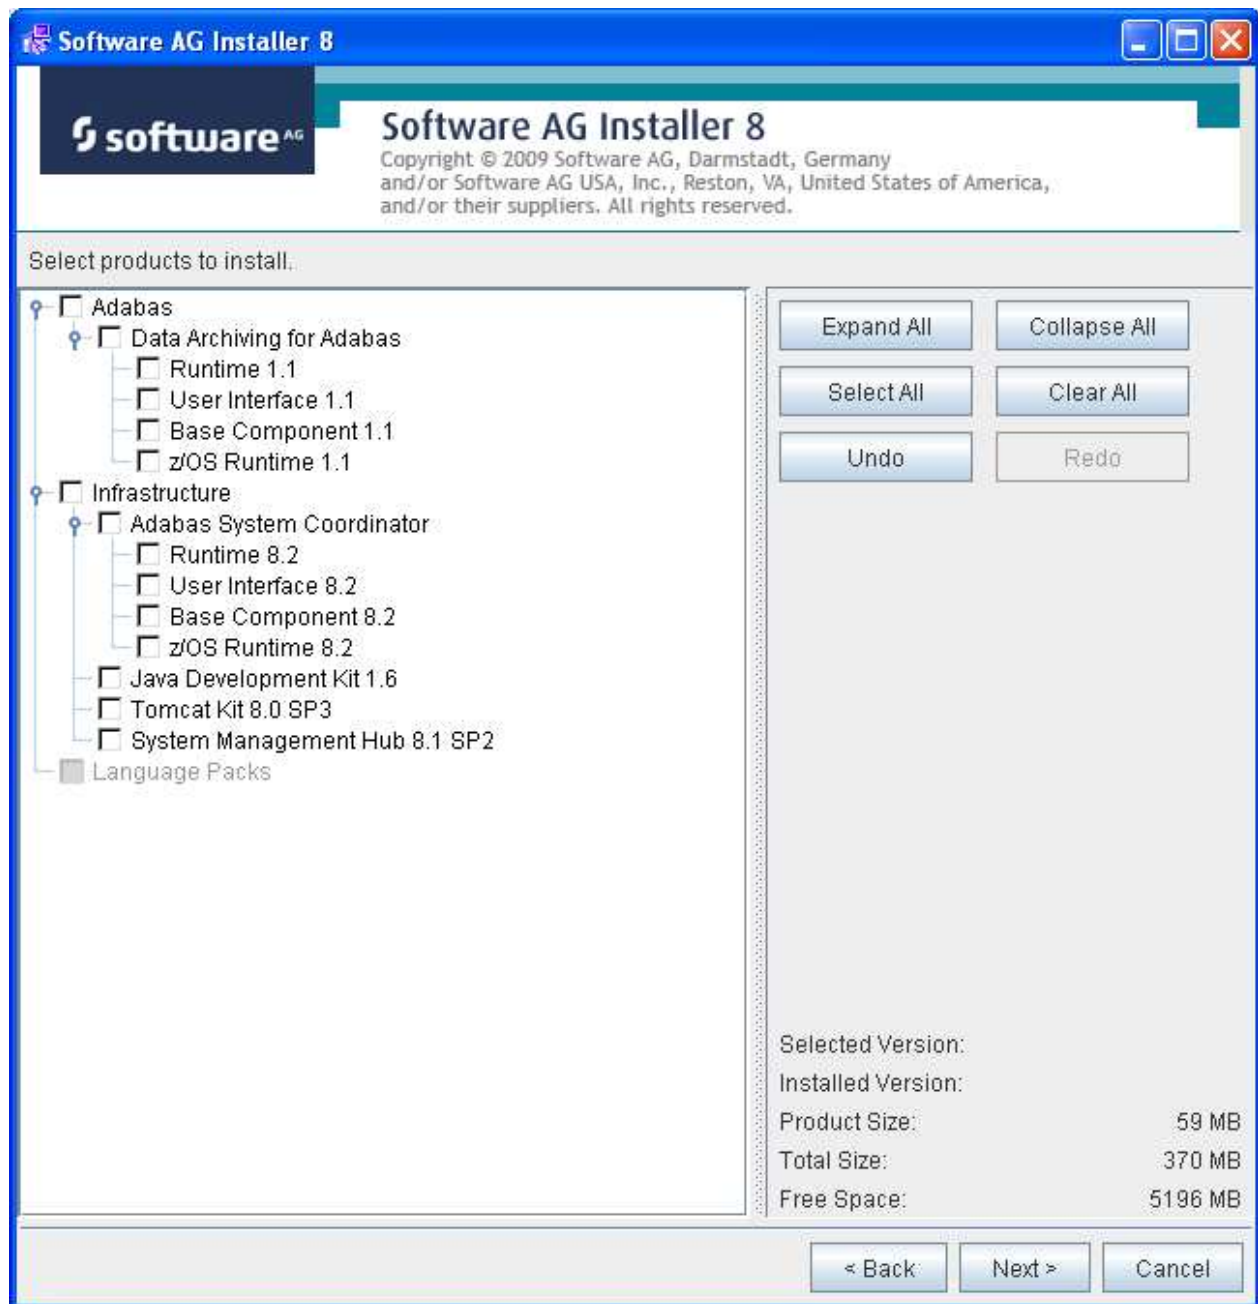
Software AG Installer 8

software AG

Software AG Installer 8
Copyright © 2009 Software AG, Darmstadt, Germany and/or Software AG USA, Inc., Reston, VA, United States of America, and/or their suppliers. All rights reserved.

Select products to install.

Adabas
Data Archiving for Adabas
Runtime 1.1
User Interface 1.1
Base Component 1.1
z/OS Runtime 1.1
Infrastructure
Adabas System Coordinator
Runtime 8.2
User Interface 8.2
Base Component 8.2
z/OS Runtime 8.2
Java Development Kit 1.6
Tomcat Kit 8.0 SP3
System Management Hub 8.1 SP2
Language Packs

Expand All
Collapse All
Select All
Clear All
Undo
Redo

Selected Version:
Installed Version:
Product Size: 59 MB
Total Size: 370 MB
Free Space: 5196 MB

< Back
Next >
Cancel